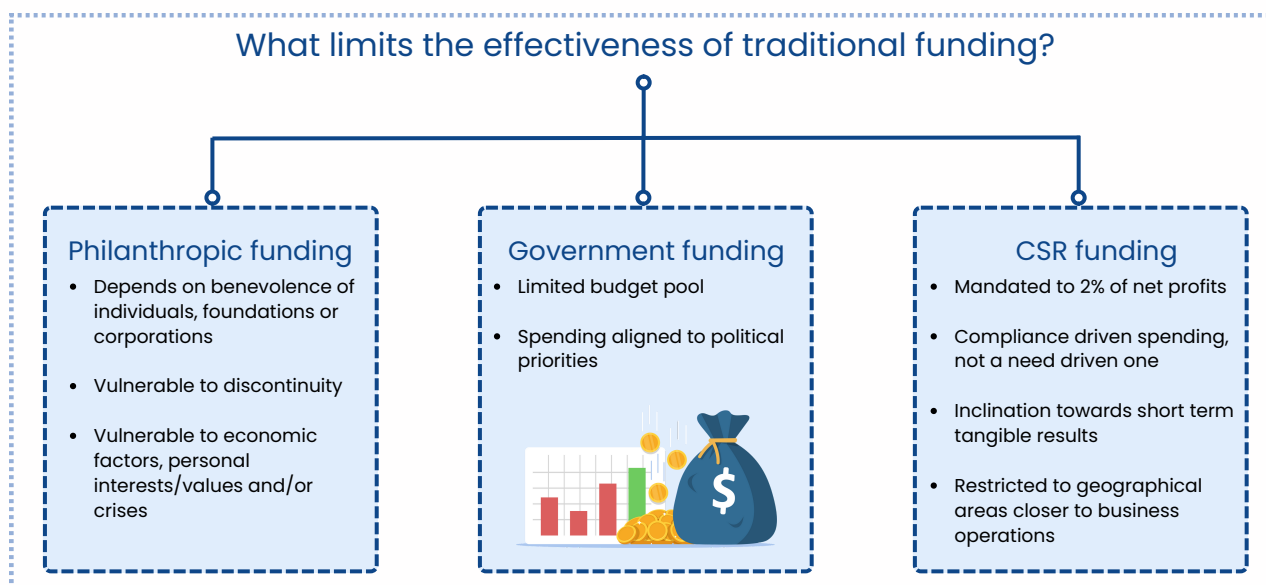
What limits the effectiveness of traditional funding?

Philanthropic funding
- Depends on benevolence of individuals, foundations or corporations
- Vulnerable to discontinuity
- Vulnerable to economic factors, personal interests/values and/or crises

Government funding
- Limited budget pool
- Spending aligned to political priorities

$

CSR funding
- Mandated to 2% of net profits
- Compliance driven spending, not a need driven one
- Inclination towards short term tangible results
- Restricted to geographical areas closer to business operations